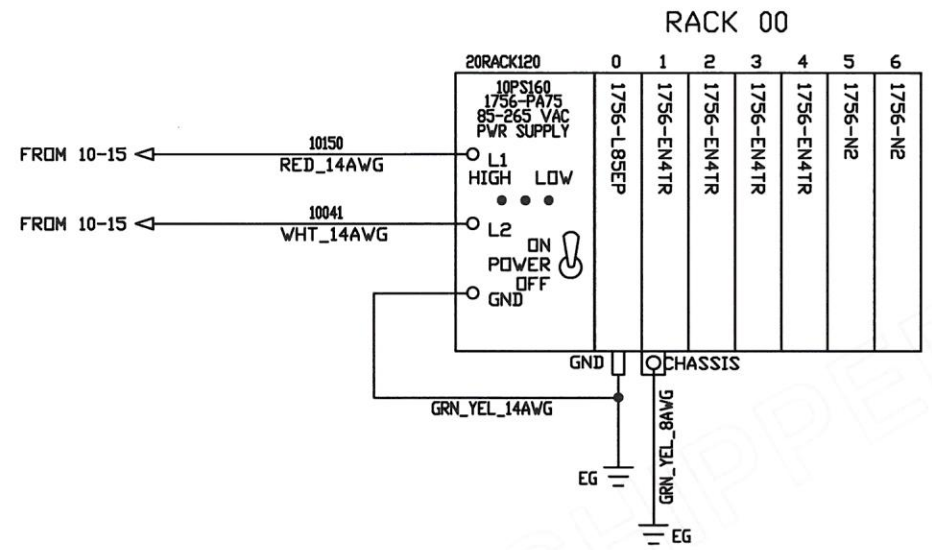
RACK 00

20RACK120

0 1 2 3 4 5 6

10PS160
1756-PA75
85-265 VAC
PWR SUPPLY

1756-L85EP
1756-EN4TR
1756-EN4TR
1756-EN4TR
1756-EN4TR
1756-N2
1756-N2

FROM 10-15

10150
RED_14AWG

L1

HIGH LOW

FROM 10-15

10041
WHT_14AWG

L2

ON
POWER
OFF

GND

GND

CHASSIS

GRN_YEL_14AWG

GRN_YEL_8AWG

EG

EG